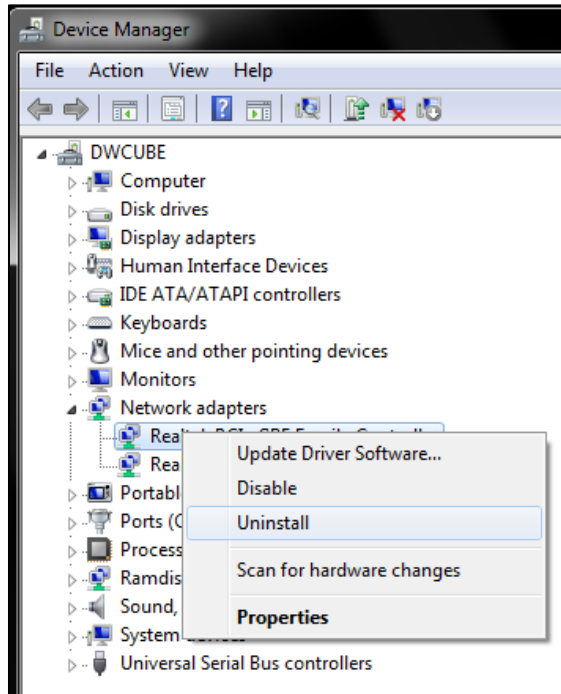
Device Manager

File Action View Help

DWCUBE
Computer
Disk drives
Display adapters
Human Interface Devices
IDE ATA/ATAPI controllers
Keyboards
Mice and other pointing devices
Monitors
Network adapters
Real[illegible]
Rea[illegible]
Portabl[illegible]
Ports (C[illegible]
Process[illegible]
Ramdis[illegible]
Sound, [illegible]
System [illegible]
Universal Serial Bus controllers

Update Driver Software...
Disable
Uninstall
Scan for hardware changes
Properties